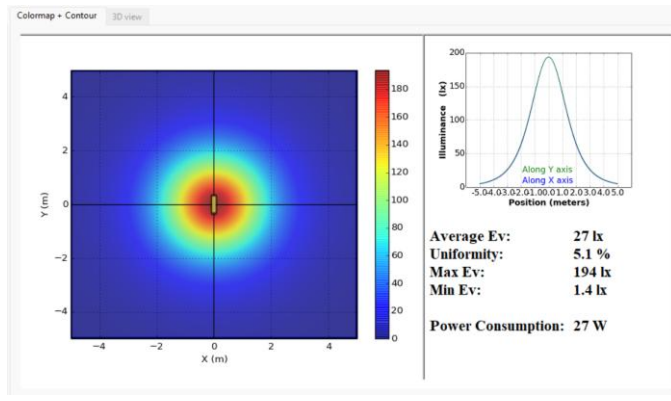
Colormap + Contour
3D view

4
2
0
−2
−4
Y (m)
−4
−2
0
2
4
X (m)

180
160
140
120
100
80
60
40
20
0

200
150
100
50
0
Illuminance (lx)
Along Y axis
Along X axis
-5.0-4.0-3.0-2.0-1.00.01.02.03.04.05.0
Position (meters)

Average Ev: 27 lx
Uniformity: 5.1 %
Max Ev: 194 lx
Min Ev: 1.4 lx

Power Consumption: 27 W